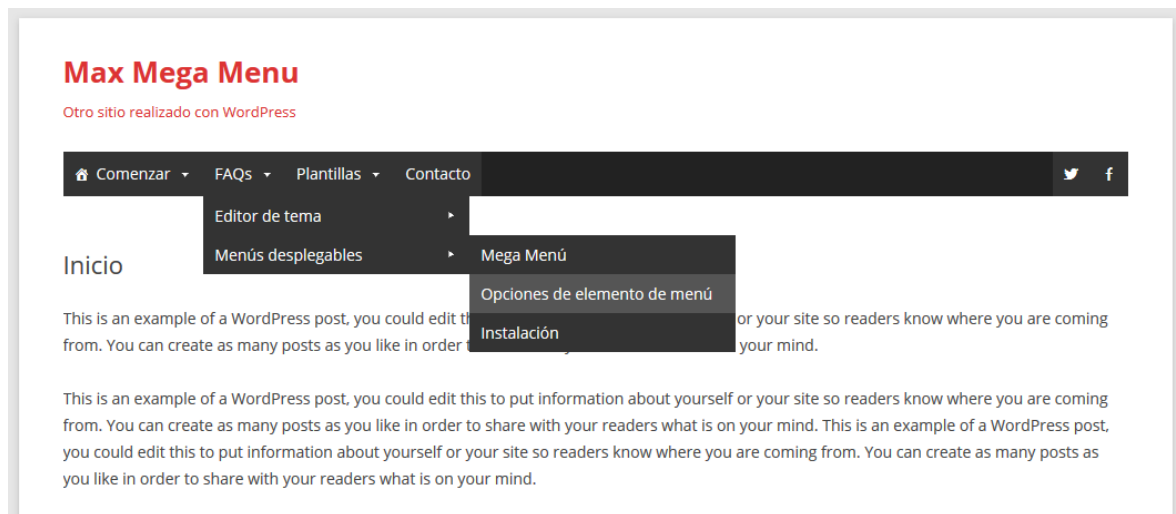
Max Mega Menu

Otro sitio realizado con WordPress

Comenzar FAQs Plantillas Contacto

Editor de tema

Menús desplegables

Mega Menú

Opciones de elemento de menú

Instalación

Inicio

This is an example of a WordPress post, you could edit th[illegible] or your site so readers know where you are coming from. You can create as many posts as you like in order t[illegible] your mind.

This is an example of a WordPress post, you could edit this to put information about yourself or your site so readers know where you are coming from. You can create as many posts as you like in order to share with your readers what is on your mind. This is an example of a WordPress post, you could edit this to put information about yourself or your site so readers know where you are coming from. You can create as many posts as you like in order to share with your readers what is on your mind.